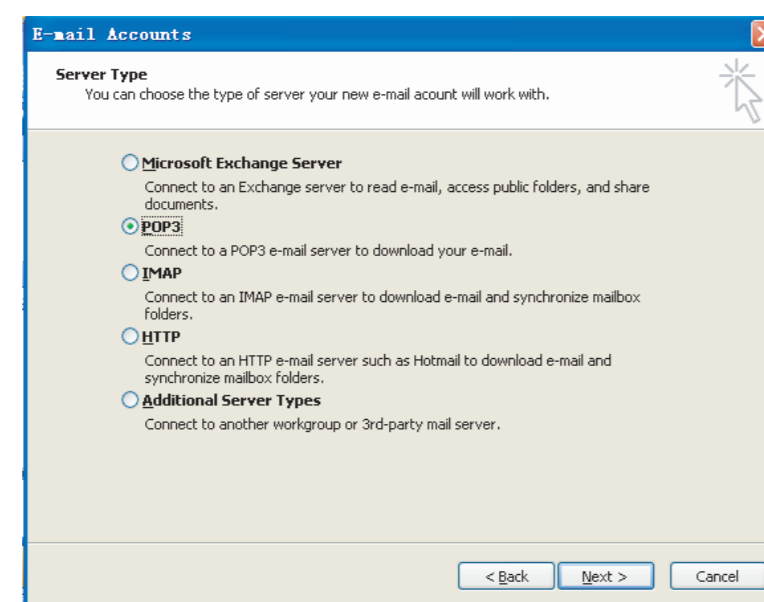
E-mail Accounts

Server Type
You can choose the type of server your new e-mail acount will work with.

Microsoft Exchange Server
Connect to an Exchange server to read e-mail, access public folders, and share documents.

POP3
Connect to a POP3 e-mail server to download your e-mail.

IMAP
Connect to an IMAP e-mail server to download e-mail and synchronize mailbox folders.

HTTP
Connect to an HTTP e-mail server such as Hotmail to download e-mail and synchronize mailbox folders.

Additional Server Types
Connect to another workgroup or 3rd-party mail server.

< Back
Next >
Cancel